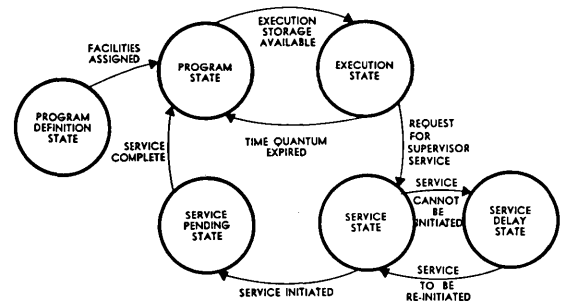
FACILITIES ASSIGNED

PROGRAM STATE

EXECUTION STORAGE AVAILABLE

EXECUTION STATE

PROGRAM DEFINITION STATE

SERVICE COMPLETE

TIME QUANTUM EXPIRED

REQUEST FOR SUPERVISOR SERVICE

SERVICE CANNOT BE INITIATED

SERVICE PENDING STATE

SERVICE STATE

SERVICE DELAY STATE

SERVICE INITIATED

SERVICE TO BE RE-INITIATED